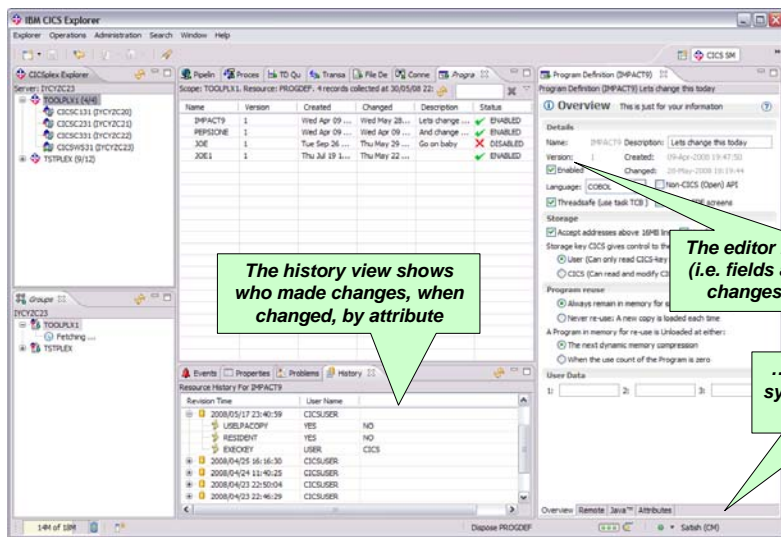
IBM CICS Explorer

Explorer Operations Administration Search Window Help

CICS SM

CICSplex Explorer
Server: IYCYZC23
TOOLPLX1 (4/4)
CICSC131 (IYCYZC20)
CICSC231 (IYCYZC21)
CICSC331 (IYCYZC22)
CICSWS31 (IYCYZC23)
TSTPLEX (9/12)

Groups
IYCYZC23
TOOLPLX1
Fetching ...
TSTPLEX

Pipelin | Proces | TD Qu | Transa | File De | Conne | Progra

Scope: TOOLPLX1. Resource: PROGDEF. 4 records collected at 30/05/08 22:

| Name | Version | Created | Changed | Description | Status |
|---|---|---|---|---|---|
| IMPACT9 | 1 | Wed Apr 09 ... | Wed May 28... | Lets change ... | ENABLED |
| PEPSIONE | 1 | Wed Apr 09 ... | Wed Apr 09 ... | And change ... | ENABLED |
| JOE | 1 | Tue Sep 26 ... | Thu May 29 ... | Go on baby | DISABLED |
| JOE1 | 1 | Thu Jul 19 1... | Thu May 22 ... | | ENABLED |

The history view shows who made changes, when changed, by attribute

Events | Properties | Problems | History

Resource History For IMPACT9

| Revision Time | User Name | |
|---|---|---|
| 2008/05/17 23:40:59 | CICSUSER | |
| USELPACOPY | YES | NO |
| RESIDENT | YES | NO |
| EXECKEY | USER | CICS |
| 2008/04/25 16:16:30 | CICSUSER | |
| 2008/04/24 11:40:25 | CICSUSER | |
| 2008/04/23 22:50:04 | CICSUSER | |
| 2008/04/23 22:46:29 | CICSUSER | |

Program Definition (IMPACT9)

Program Definition (IMPACT9) Lets change this today

Overview This is just for your information

Details
Name: IMPACT9 Description: Lets change this today
Version: 1 Created: (09-Apr-2008 19:47:50
Enabled Changed: 28-May-2008 19:19:44
Language: COBOL Non-CICS (Open) API
Threadsafe (use task TCB) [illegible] screens

Storage
Accept addresses above 16MB line
Storage key CICS gives control to the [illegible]
User (Can only read CICS-key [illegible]
CICS (Can read and modify CI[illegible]

Program reuse
Always remain in memory for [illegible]
Never re-use: A new copy is loaded each time
A Program in memory for re-use is Unloaded at either:
The next dynamic memory compression
When the use count of the Program is zero

User Data
1: 2: 3:

The editor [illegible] (i.e. fields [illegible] changes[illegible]

... sy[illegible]

Overview Remote Java™ Attributes

14M of 18M

Dispose PROGDEF

Satish (CM)